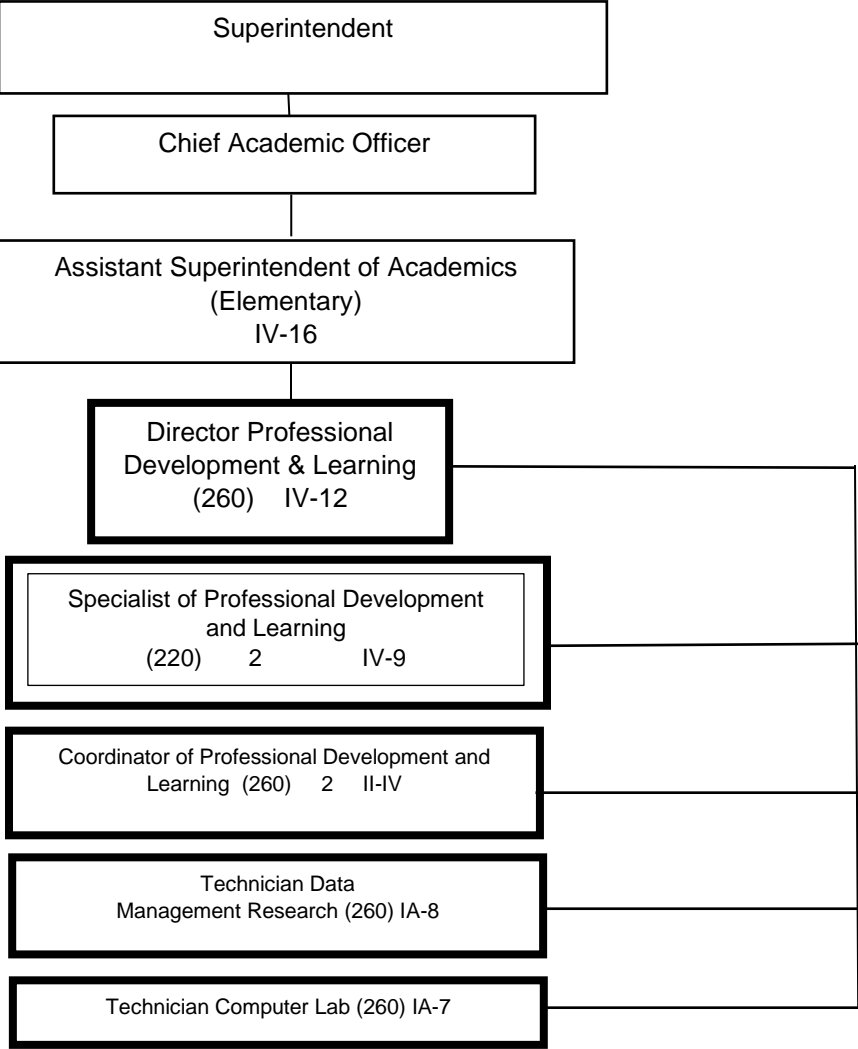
Superintendent

Chief Academic Officer

Assistant Superintendent of Academics (Elementary) IV-16

Director Professional Development & Learning (260) IV-12

Specialist of Professional Development and Learning (220) 2 IV-9

Coordinator of Professional Development and Learning (260) 2 II-IV

Technician Data Management Research (260) IA-8

Technician Computer Lab (260) IA-7